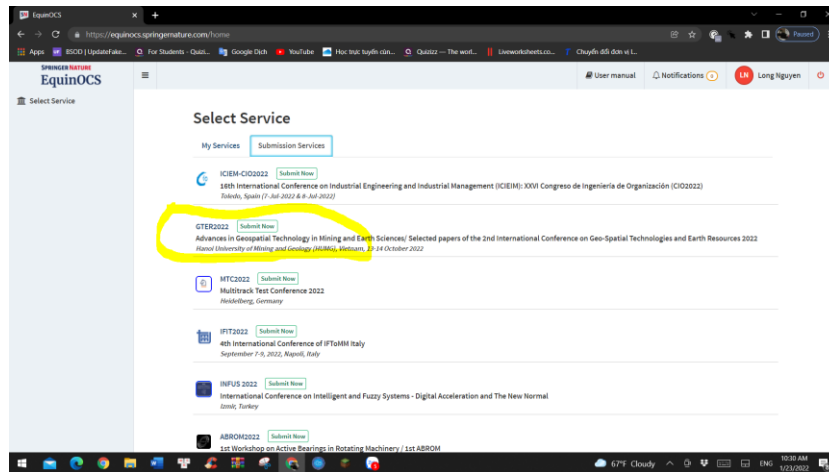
EquinOCS
https://equinocs.springernature.com/home
Apps BSDD | UpdateFake... For Students - Quizi... Google Dịch YouTube Học trực tuyến cùn... Quizizz — The worl... Liveworksheets.co... Chuyển đổi đơn vị t...
Paused

SPRINGER NATURE
EquinOCS
User manual Notifications 1 LN Long Nguyen

Select Service

Select Service

My Services Submission Services

ICIEM-CIO2022 Submit Now
16th International Conference on Industrial Engineering and Industrial Management (ICIEIM): XXVI Congreso de Ingeniería de Organización (CIO2022)
Toledo, Spain (7-Jul-2022 & 8-Jul-2022)

GTER2022 Submit Now
Advances in Geospatial Technology in Mining and Earth Sciences/ Selected papers of the 2nd International Conference on Geo-Spatial Technologies and Earth Resources 2022
Hanoi University of Mining and Geology (HUMG), Vietnam, 13-14 October 2022

MTC2022 Submit Now
Multitrack Test Conference 2022
Heidelberg, Germany

IFIT2022 Submit Now
4th International Conference of IFToMM Italy
September 7-9, 2022, Napoli, Italy

INFUS 2022 Submit Now
International Conference on Intelligent and Fuzzy Systems - Digital Acceleration and The New Normal
Izmir, Turkey

ABROM2022 Submit Now
1st Workshop on Active Bearings in Rotating Machinery / 1st ABROM

67°F Cloudy ENG 10:30 AM 1/23/2022